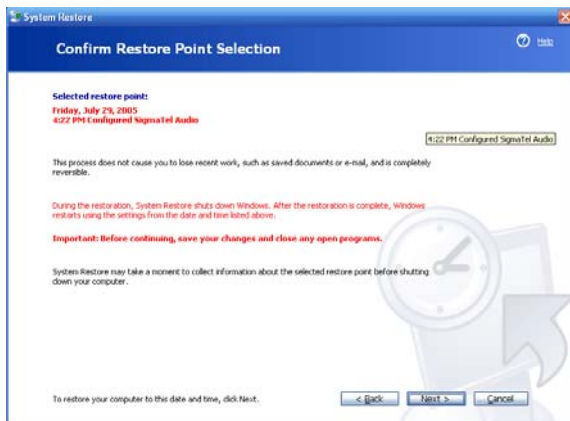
System Restore

Confirm Restore Point Selection

Help

Selected restore point:
Friday, July 29, 2005
4:22 PM Configured SigmaTel Audio

4:22 PM Configured SigmaTel Audio

This process does not cause you to lose recent work, such as saved documents or e-mail, and is completely reversible.

During the restoration, System Restore shuts down Windows. After the restoration is complete, Windows restarts using the settings from the date and time listed above.

Important: Before continuing, save your changes and close any open programs.

System Restore may take a moment to collect information about the selected restore point before shutting down your computer.

To restore your computer to this date and time, click Next.

< Back Next > Cancel